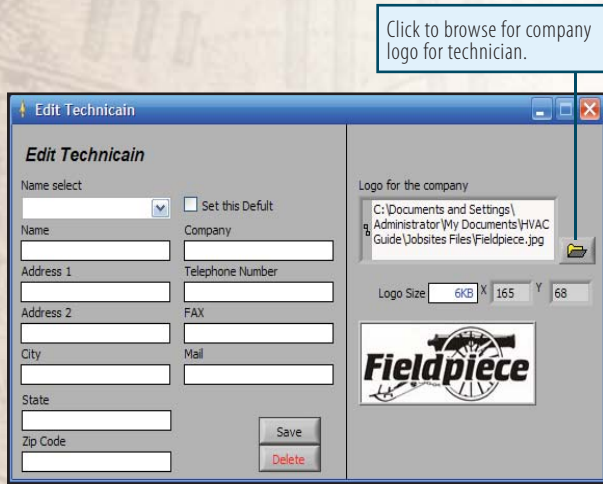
Click to browse for company logo for technician.

Edit Technicain

Edit Technicain

Name select

Set this Defult

Name

Company

Address 1

Telephone Number

Address 2

FAX

City

Mail

State

Zip Code

Save

Delete

Logo for the company

C:\Documents and Settings\Administrator\My Documents\HVAC Guide\Jobsites Files\Fieldpiece.jpg

Logo Size 6KB X 165 Y 68

Fieldpiece